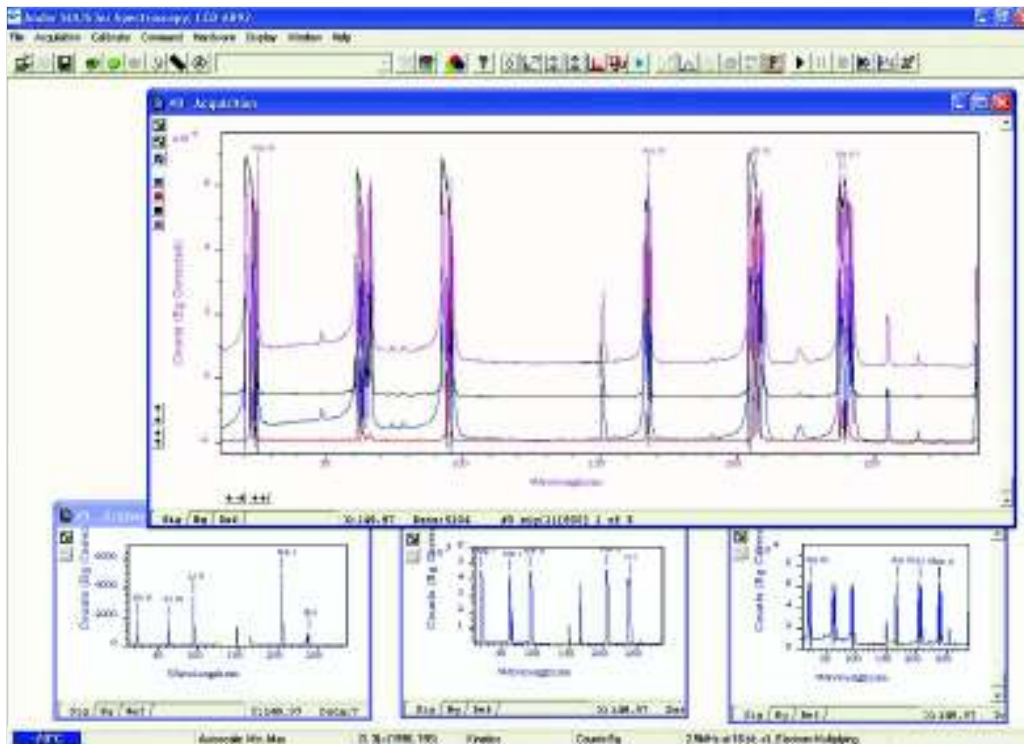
File Acquisition Calibrate Command Hardware Display Window Help

#1 Acquisition

Counts (Bg Corrected)

Wavelength nm

Sig Bg Ref

Wavelength nm

Counts (Bg Corrected)

Sig Bg Ref

Wavelength nm

Counts (Bg Corrected)

Sig Bg Ref

Wavelength nm

Sig Bg Ref